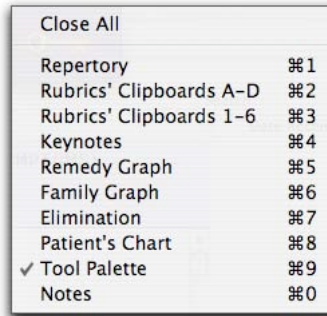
Close All

| | |
|---|---|
| Repertory | ⌘1 |
| Rubrics' Clipboards A–D | ⌘2 |
| Rubrics' Clipboards 1–6 | ⌘3 |
| Keynotes | ⌘4 |
| Remedy Graph | ⌘5 |
| Family Graph | ⌘6 |
| Elimination | ⌘7 |
| Patient's Chart | ⌘8 |
| ✓ Tool Palette | ⌘9 |
| Notes | ⌘0 |